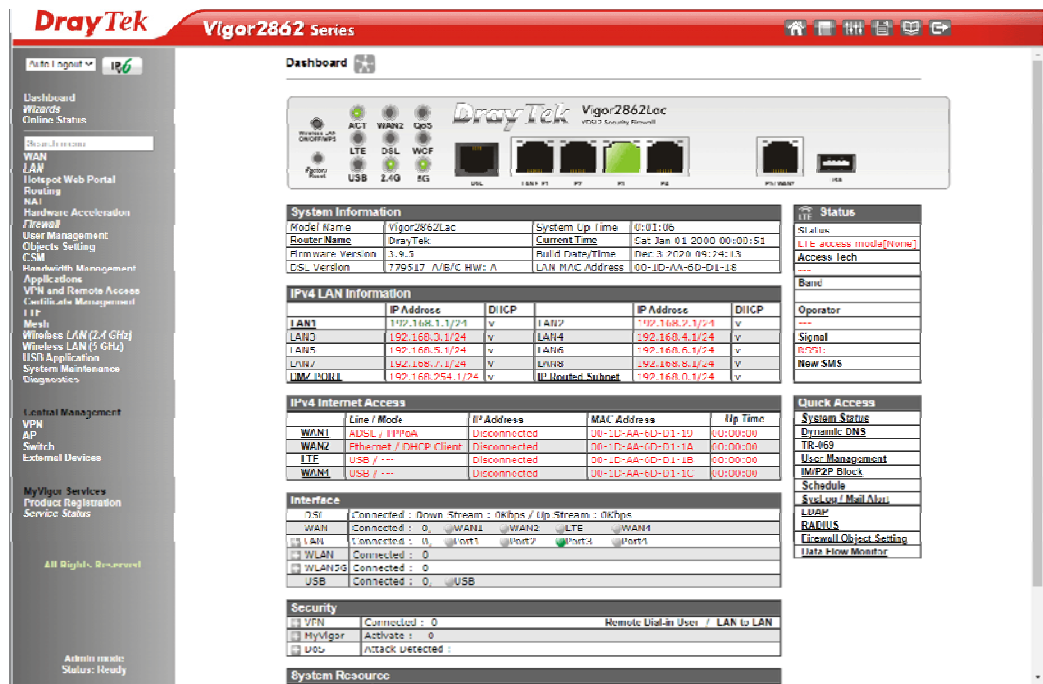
DrayTek Vigor2862 Series

Auto Logout IPv6

Dashboard
Wizards
Online Status

Search menu
WAN
LAN
Hotspot Web Portal
Routing
NAT
Hardware Acceleration
Firewall
User Management
Objects Setting
CSM
Bandwidth Management
Applications
VPN and Remote Access
Certificate Management
LTE
Mesh
Wireless LAN (2.4 GHz)
Wireless LAN (5 GHz)
USB Application
System Maintenance
Diagnostics

Central Management
VPN
AP
Switch
External Devices

MyVigor Services
Product Registration
Service Status

All Rights Reserved

Admin mode
Status: Ready

Dashboard

Wireless LAN ON/OFF/WPS ACT WAN2 QoS LTE DSL WCF Factory Reset USB 2.4G 5G DrayTek Vigor2862Lac VDSL2 Security Firewall DSL LAN1 P1 P2 P3 P4 P5/WAN2 USB

System Information
| Model Name | Vigor2862Lac | System Up Time | 0:01:06 |
|---|---|---|---|
| Router Name | DrayTek | Current Time | Sat Jan 01 2000 00:00:51 |
| Firmware Version | 3.9.5 | Build Date/Time | Dec 3 2020 09:24:13 |
| DSL Version | 779517_A/B/C HW: A | LAN MAC Address | 00-1D-AA-6D-D1-18 |

IPv4 LAN Information
| | IP Address | DHCP | | IP Address | DHCP |
|---|---|---|---|---|---|
| LAN1 | 192.168.1.1/24 | v | LAN2 | 192.168.2.1/24 | v |
| LAN3 | 192.168.3.1/24 | v | LAN4 | 192.168.4.1/24 | v |
| LAN5 | 192.168.5.1/24 | v | LAN6 | 192.168.6.1/24 | v |
| LAN7 | 192.168.7.1/24 | v | LAN8 | 192.168.8.1/24 | v |
| DMZ PORT | 192.168.254.1/24 | v | IP Routed Subnet | 192.168.0.1/24 | v |

IPv4 Internet Access
| | Line / Mode | IP Address | MAC Address | Up Time |
|---|---|---|---|---|
| WAN1 | ADSL / PPPoA | Disconnected | 00-1D-AA-6D-D1-1D | 00:00:00 |
| WAN2 | Ethernet / DHCP Client | Disconnected | 00-1D-AA-6D-D1-1A | 00:00:00 |
| LTE | USB / --- | Disconnected | 00-1D-AA-6D-D1-1B | 00:00:00 |
| WAN4 | USB / --- | Disconnected | 00-1D-AA-6D-D1-1C | 00:00:00 |

Interface
| DSL | Connected : Down Stream : 0Kbps / Up Stream : 0Kbps |
|---|---|
| WAN | Connected : 0, WAN1 WAN2 LTE WAN4 |
| LAN | Connected : 0, Port1 Port2 Port3 Port4 |
| WLAN | Connected : 0 |
| WLAN5G | Connected : 0 |
| USB | Connected : 0, USB |

Security
| VPN | Connected : 0 | Remote Dial-in User / LAN to LAN |
|---|---|---|
| MyVigor | Activate : 0 | |
| DoS | Attack Detected : | |

System Resource

LTE Status
Status
LTE access mode[None]
Access Tech
---
Band

Operator
---
Signal
RSSI:
New SMS

Quick Access
System Status
Dynamic DNS
TR-069
User Management
IM/P2P Block
Schedule
SysLog / Mail Alert
LDAP
RADIUS
Firewall Object Setting
Data Flow Monitor